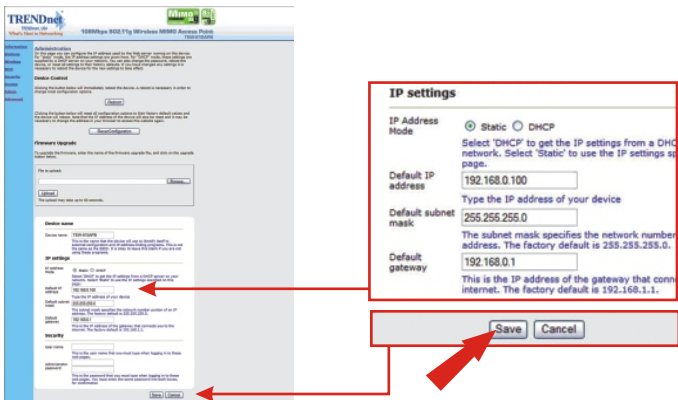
TRENDnet
TRENDnet, Inc.
What's Next in Networking

108Mbps 802.11g Wireless MIMO Access Point
TEW-630APB

Information
Wireless
Wireless
WPS
Security
Access
Admin
Advanced

Administration

Device Control

Reboot

Reset Configuration

Firmware Upgrade

File to Upload:

Browse...

Upload

The upload may take up to 60 seconds.

Device name

Device name: TEW-630APB

IP settings

IP address Mode: Static DHCP

Default IP address: 192.168.0.100

Default subnet mask: 255.255.255.0

Default gateway: 192.168.0.1

Security

User name

Administrator password

Save Cancel

IP settings

IP Address Mode
Static DHCP
Select 'DHCP' to get the IP settings from a DHC network. Select 'Static' to use the IP settings sp page.

Default IP address
192.168.0.100
Type the IP address of your device

Default subnet mask
255.255.255.0
The subnet mask specifies the network number address. The factory default is 255.255.255.0.

Default gateway
192.168.0.1
This is the IP address of the gateway that conn internet. The factory default is 192.168.1.1.

Save Cancel